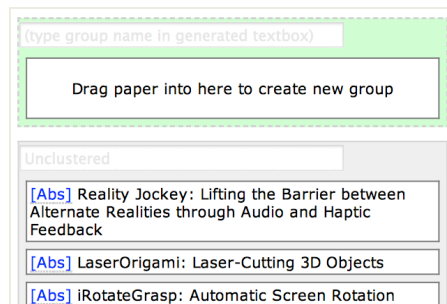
(type group name in generated textbox)

Drag paper into here to create new group

Unclustered

[Abs] Reality Jockey: Lifting the Barrier between Alternate Realities through Audio and Haptic Feedback

[Abs] LaserOrigami: Laser-Cutting 3D Objects

[Abs] iRotateGrasp: Automatic Screen Rotation